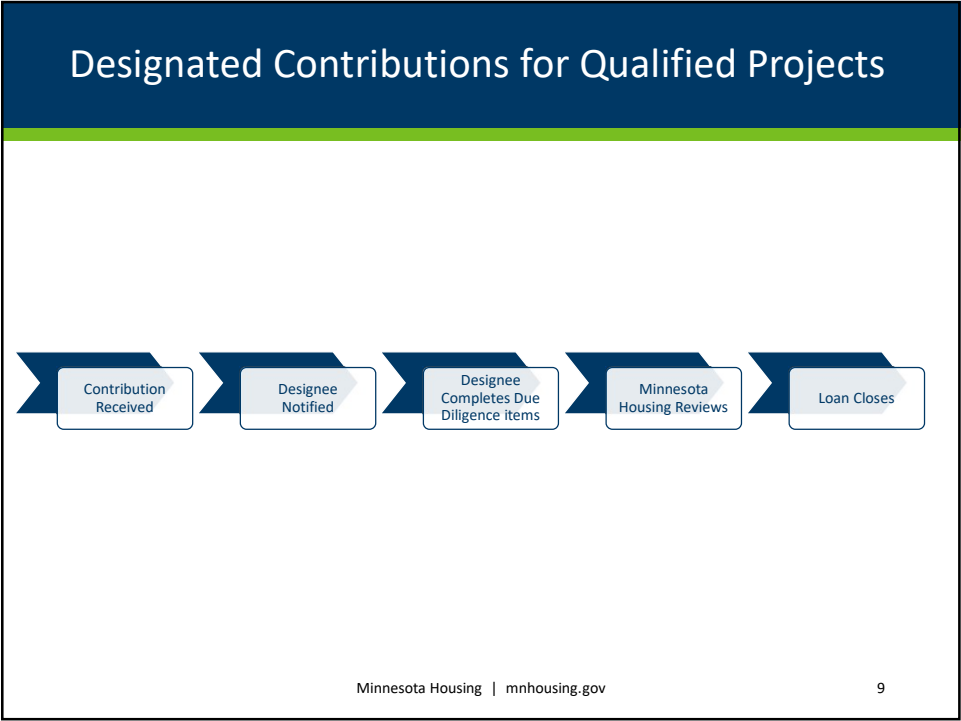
Designated Contributions for Qualified Projects

Contribution Received

Designee Notified

Designee Completes Due Diligence items

Minnesota Housing Reviews

Loan Closes

Minnesota Housing | mnhousing.gov

9